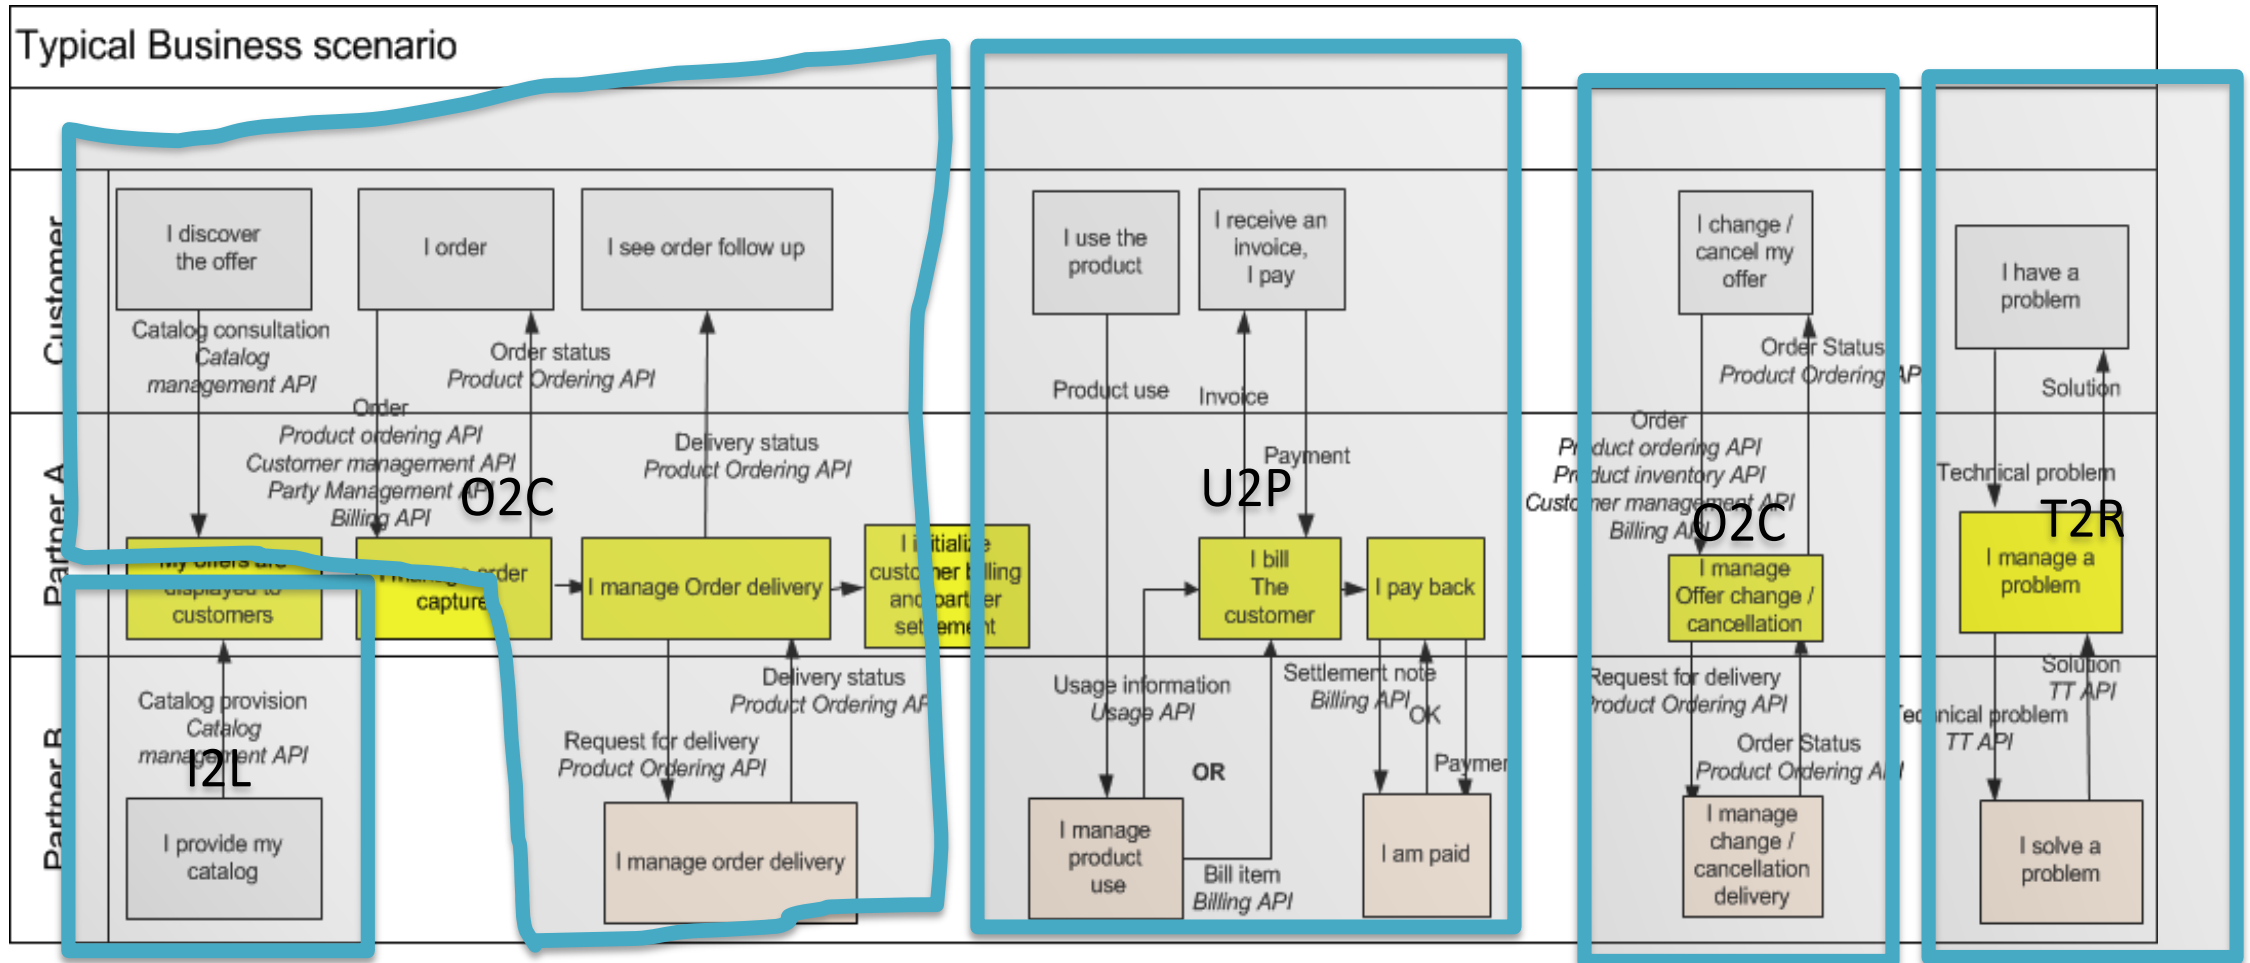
Typical Business scenario

Customer

Partner A

Partner B

I discover the offer

I order

I see order follow up

Catalog consultation
Catalog management API

Order status
Product Ordering API

Order
Product ordering API
Customer management API
Party Management API
Billing API

Delivery status
Product Ordering API

O2C

My offers are displayed to customers

I manage order capture

I manage Order delivery

I initialize customer billing and partner settlement

Catalog provision
Catalog management API

I2L

I provide my catalog

Delivery status
Product Ordering API

Request for delivery
Product Ordering API

I manage order delivery

I use the product

I receive an invoice, I pay

Product use

Invoice

Payment

U2P

I bill The customer

I pay back

Usage information
Usage API

Settlement note
Billing API

OK

OR

Payment

I manage product use

Bill item
Billing API

I am paid

I change / cancel my offer

Order Status
Product Ordering API

Order
Product ordering API
Product inventory API
Customer management API
Billing API

O2C

I manage Offer change / cancellation

Request for delivery
Product Ordering API

Order Status
Product Ordering API

I manage change / cancellation delivery

I have a problem

Solution

Technical problem

T2R

I manage a problem

Solution
TT API

Technical problem
TT API

I solve a problem